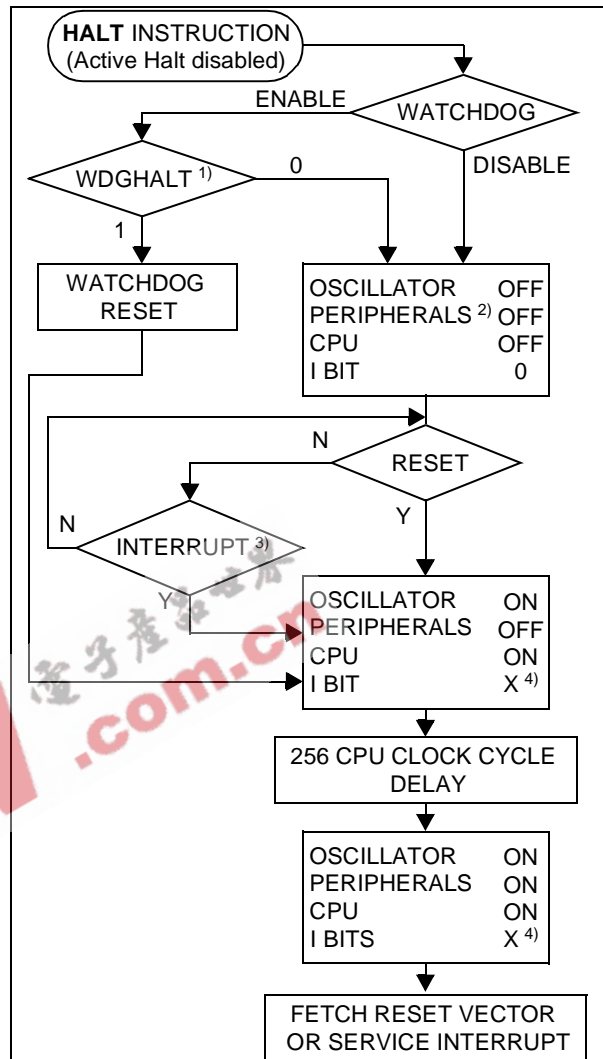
HALT INSTRUCTION
(Active Halt disabled)

WATCHDOG

ENABLE

DISABLE

WDGHALT $^{1)}$

0

1

WATCHDOG RESET

OSCILLATOR OFF
PERIPHERALS $^{2)}$ OFF
CPU OFF
I BIT 0

N

RESET

Y

N

INTERRUPT $^{3)}$

Y

OSCILLATOR ON
PERIPHERALS OFF
CPU ON
I BIT X $^{4)}$

256 CPU CLOCK CYCLE DELAY

OSCILLATOR ON
PERIPHERALS ON
CPU ON
I BITS X $^{4)}$

FETCH RESET VECTOR OR SERVICE INTERRUPT

电子产品世界
.com.cn